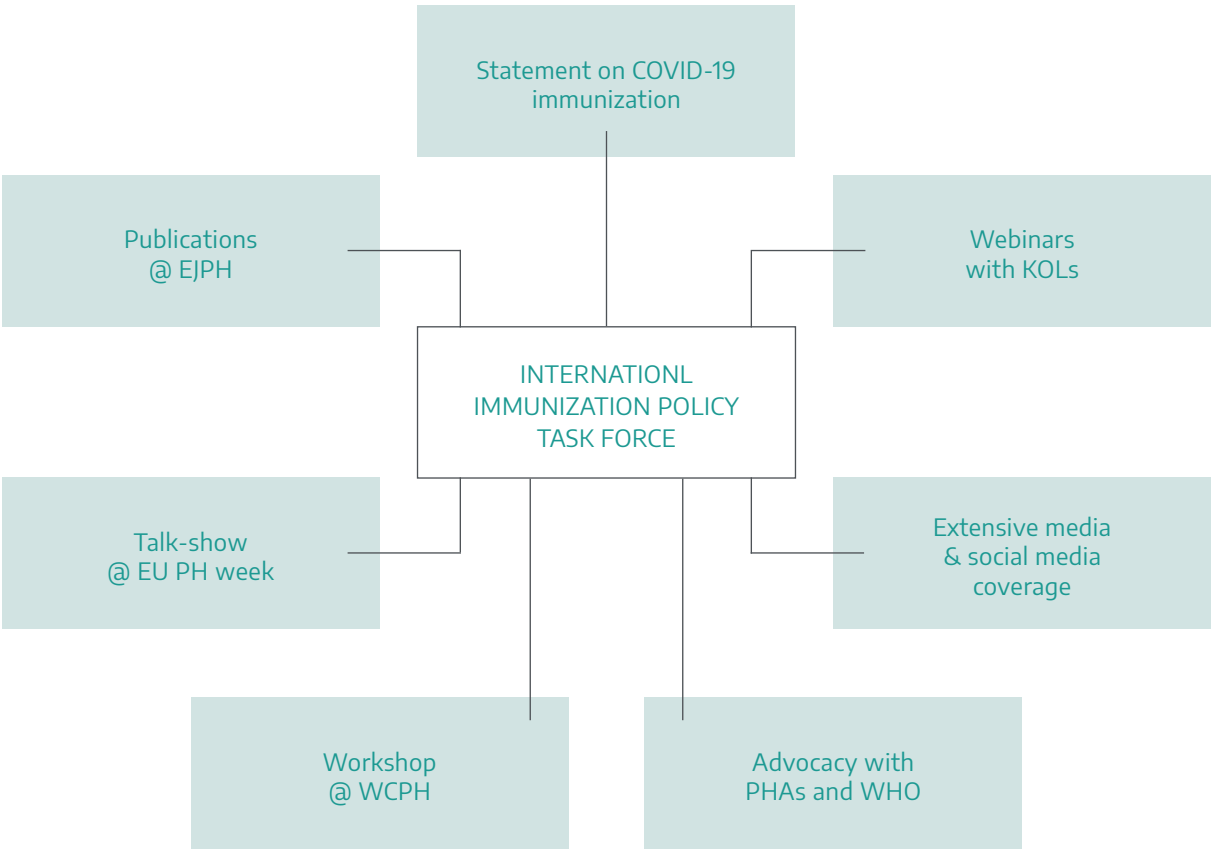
Statement on COVID-19 immunization

Publications @ EJPH

Webinars with KOLs

INTERNATIONL IMMUNIZATION POLICY TASK FORCE

Talk-show @ EU PH week

Extensive media & social media coverage

Workshop @ WCPH

Advocacy with PHAs and WHO